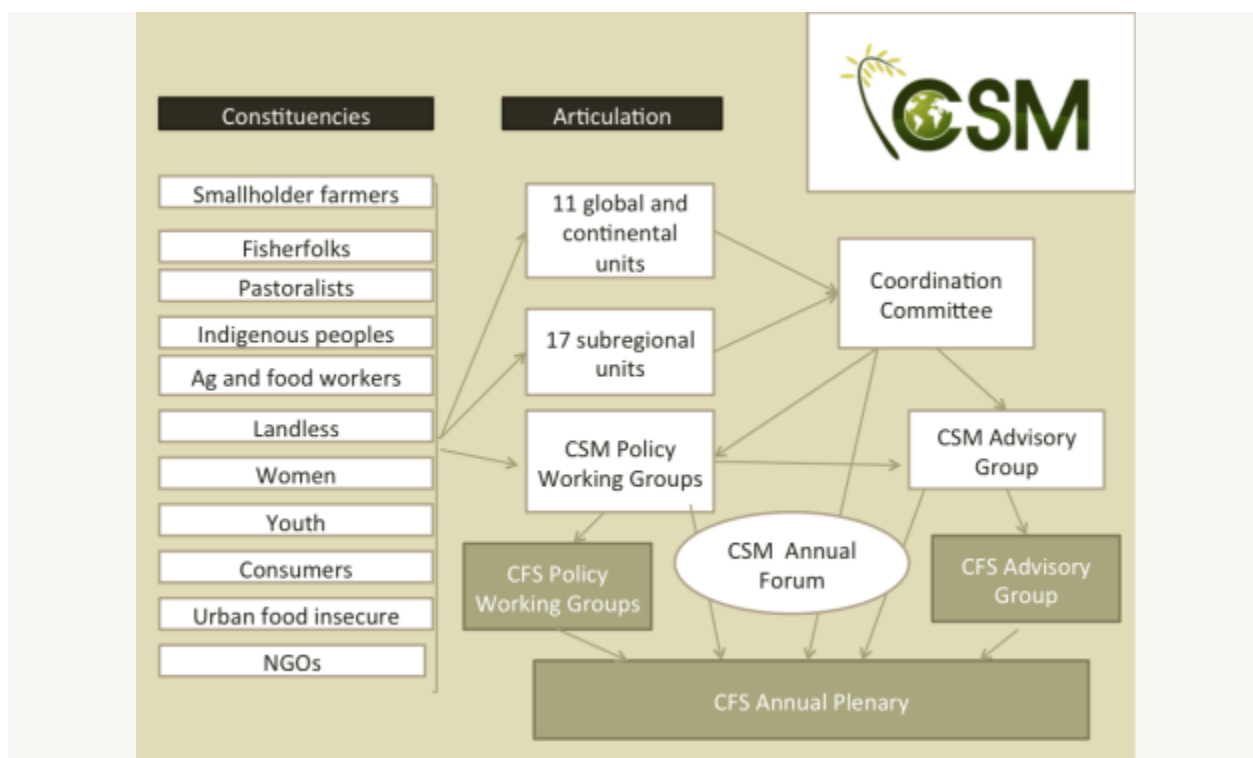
CSM

Constituencies

Articulation

Smallholder farmers

Fisherfolks

Pastoralists

Indigenous peoples

Ag and food workers

Landless

Women

Youth

Consumers

Urban food insecure

NGOs

11 global and continental units

17 subregional units

CSM Policy Working Groups

Coordination Committee

CSM Advisory Group

CFS Policy Working Groups

CSM Annual Forum

CFS Advisory Group

CFS Annual Plenary